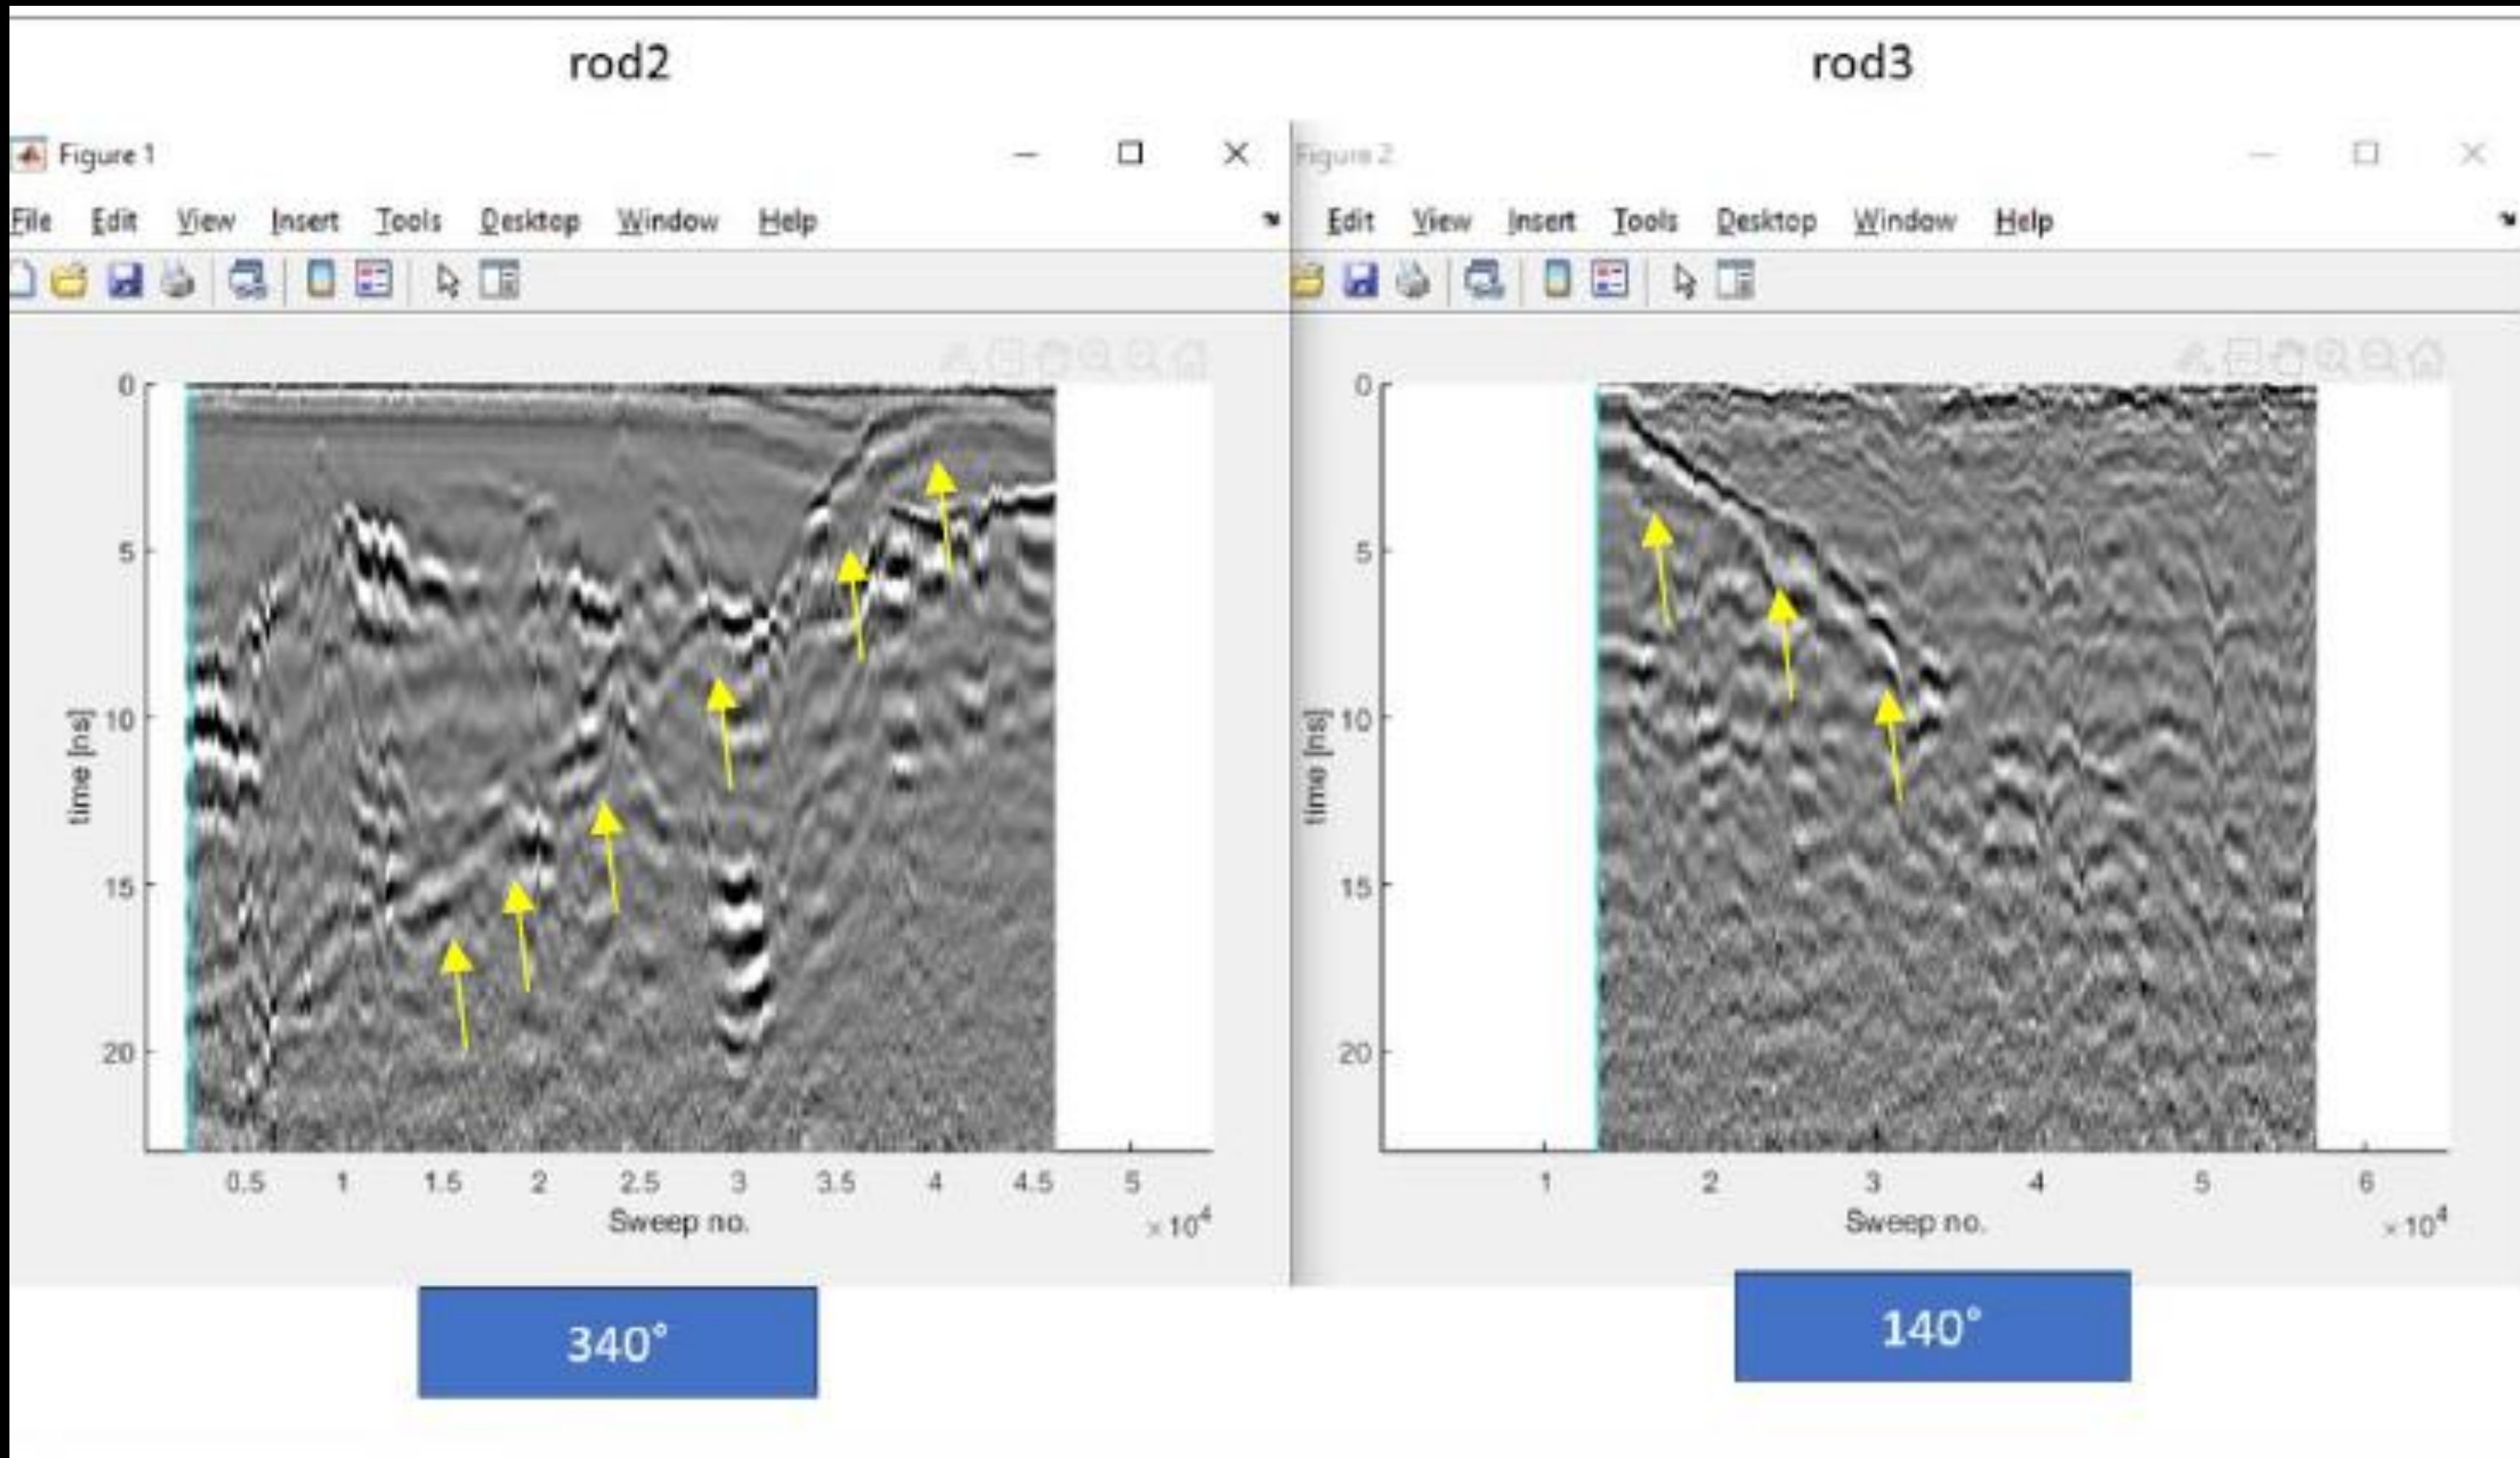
rod2

Figure 1

File Edit View Insert Tools Desktop Window Help

0
5
10
15
20
time [ns]

0.5 1 1.5 2 2.5 3 3.5 4 4.5 5
Sweep no.
$\times 10^4$

340°

rod3

Figure 2

Edit View Insert Tools Desktop Window Help

0
5
10
15
20
time [ns]

1 2 3 4 5 6
Sweep no.
$\times 10^4$

140°